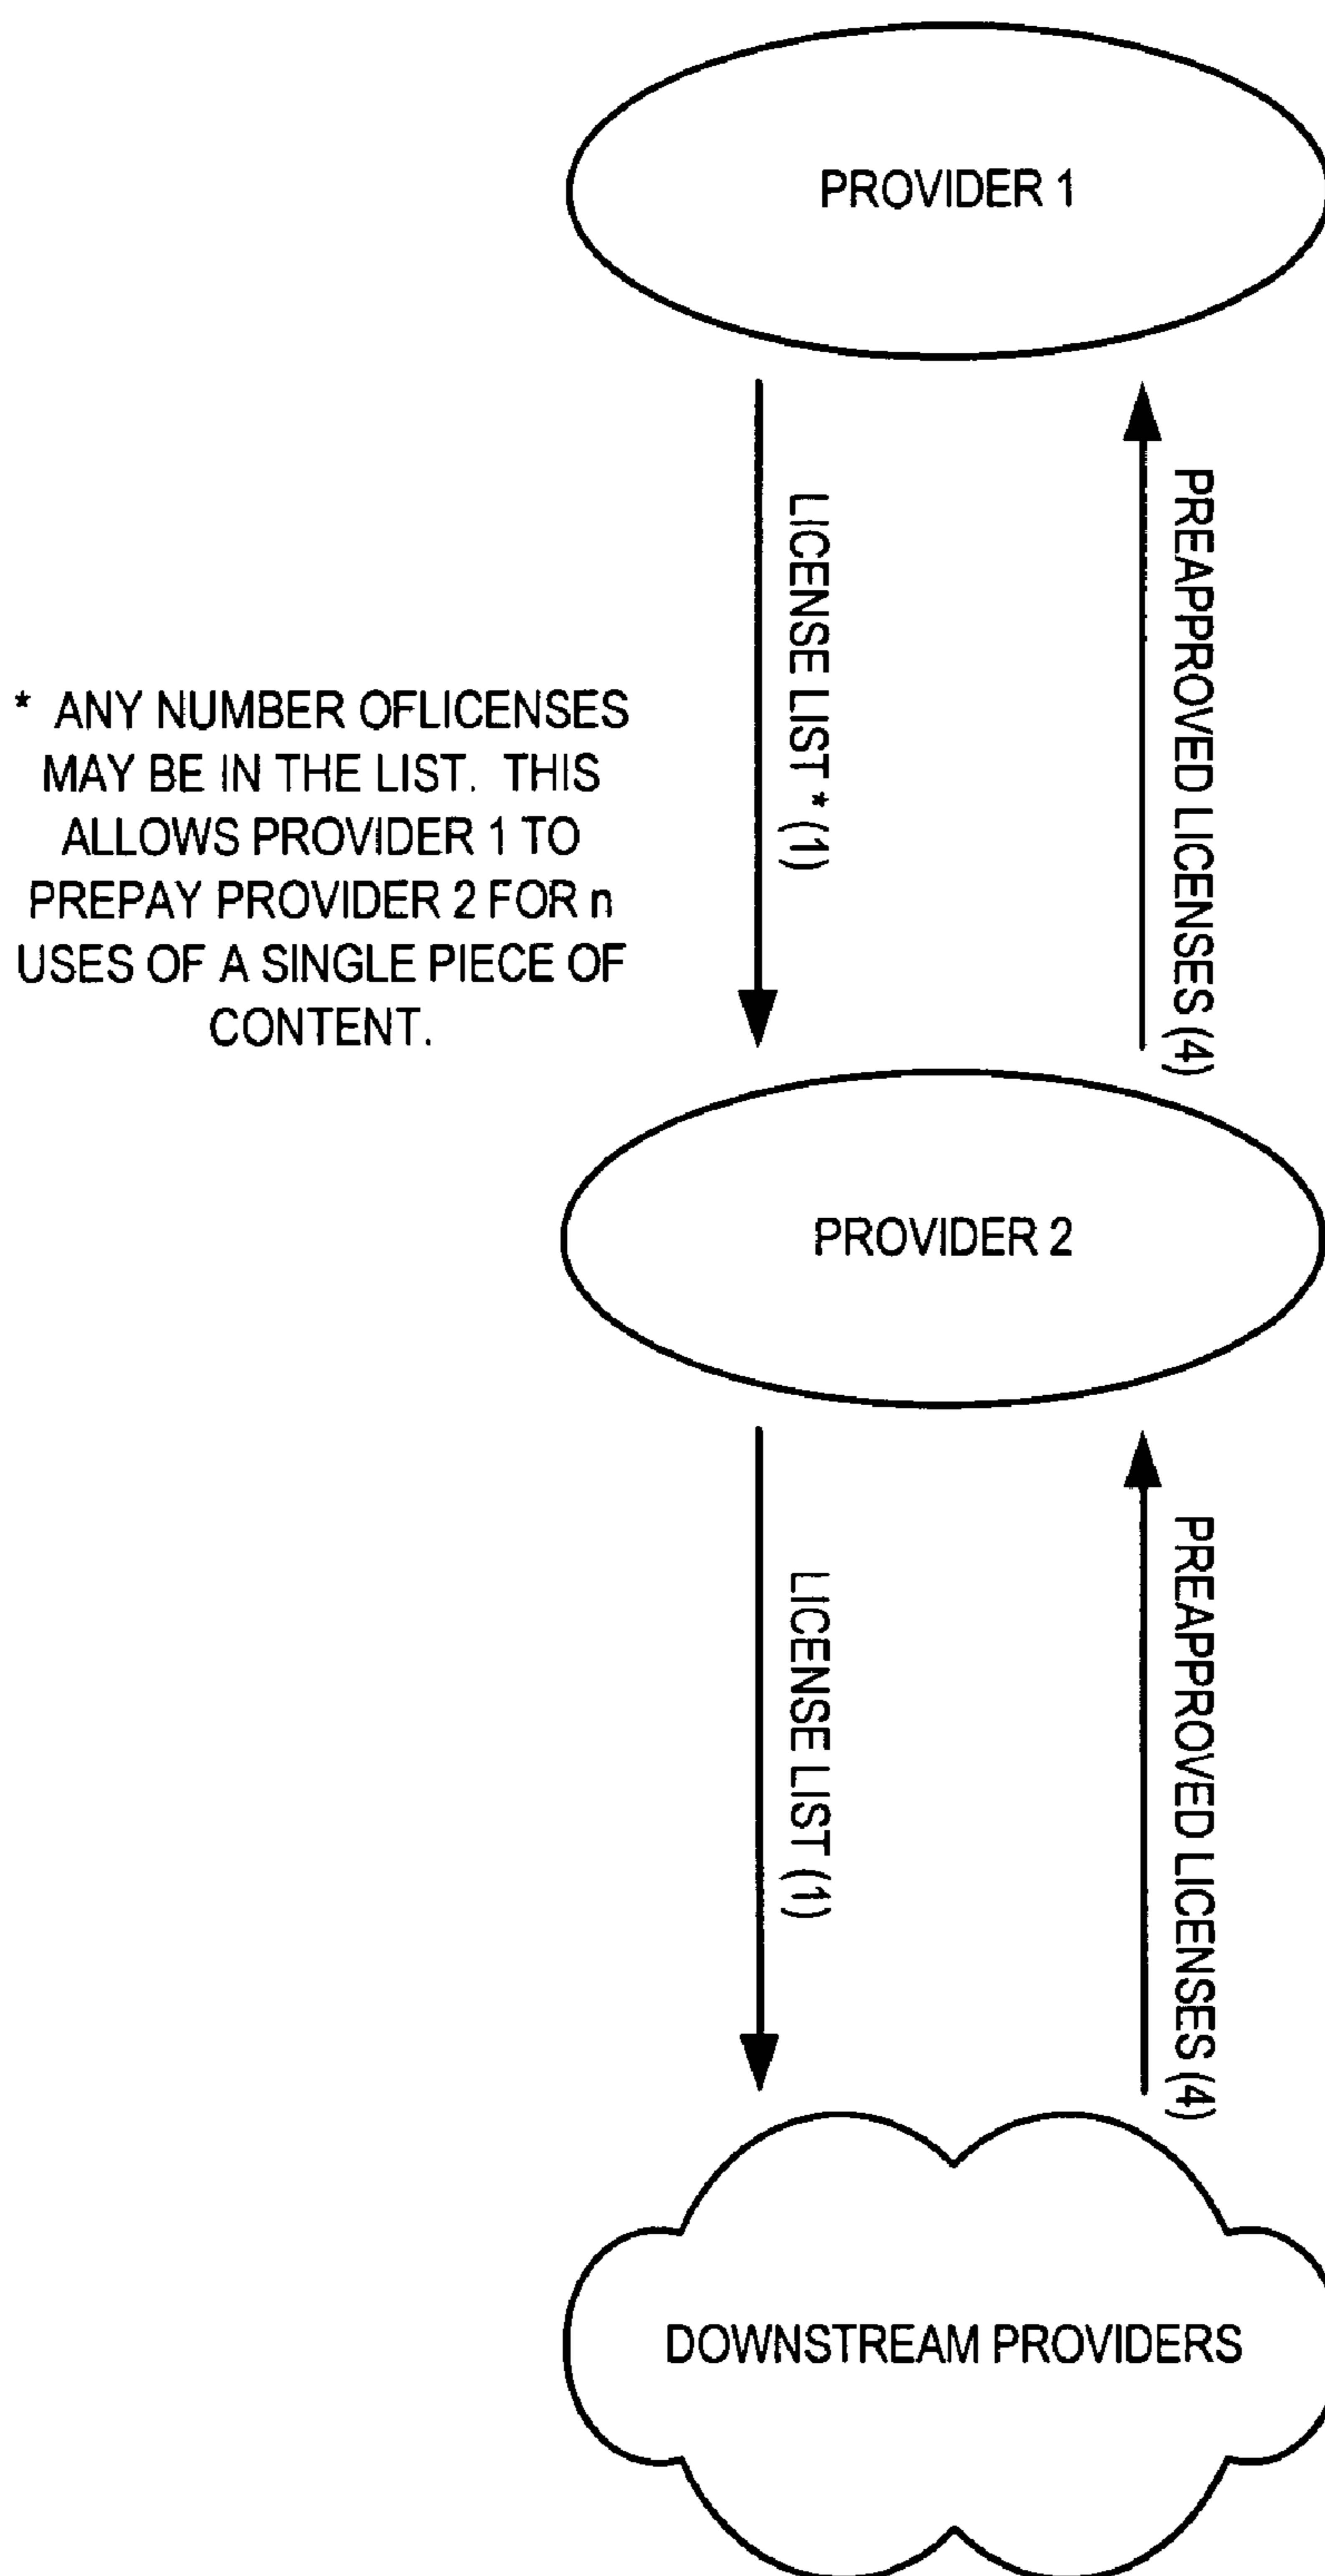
PROVIDER 1

LICENSE LIST * (1)

PREAPPROVED LICENSES (4)

* ANY NUMBER OFLICENSES MAY BE IN THE LIST. THIS ALLOWS PROVIDER 1 TO PREPAY PROVIDER 2 FOR n USES OF A SINGLE PIECE OF CONTENT.

PROVIDER 2

LICENSE LIST (1)

PREAPPROVED LICENSES (4)

DOWNSTREAM PROVIDERS